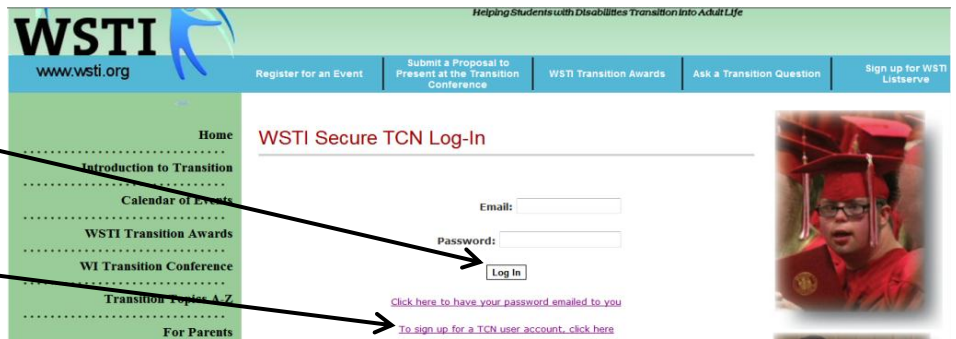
WSTI
www.wsti.org

Helping Students with Disabilities Transition into Adult Life

Register for an Event
Submit a Proposal to Present at the Transition Conference
WSTI Transition Awards
Ask a Transition Question
Sign up for WSTI Listserve

Home
Introduction to Transition
Calendar of Events
WSTI Transition Awards
WI Transition Conference
Transition Topics A-Z
For Parents

WSTI Secure TCN Log-In

Email:
Password:
Log In

Click here to have your password emailed to you

To sign up for a TCN user account, click here